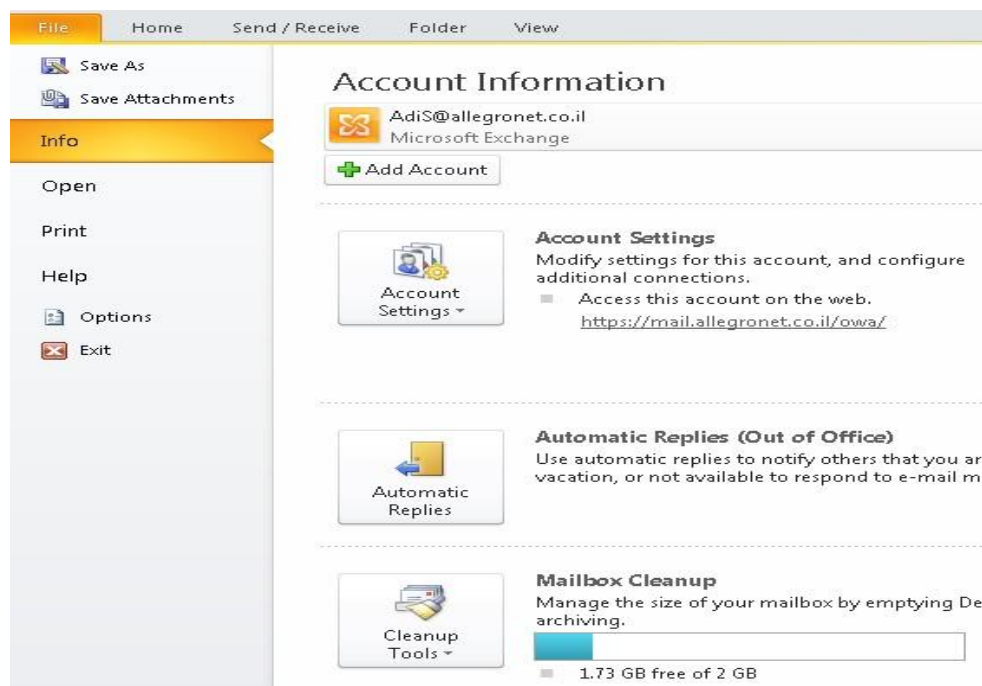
File Home Send / Receive Folder View

Save As
Save Attachments
Info
Open
Print
Help
Options
Exit

Account Information

AdiS@allegronet.co.il
Microsoft Exchange

Add Account

Account Settings

Account Settings
Modify settings for this account, and configure additional connections.
Access this account on the web.
https://mail.allegronet.co.il/owa/

Automatic Replies

Automatic Replies (Out of Office)
Use automatic replies to notify others that you ar
vacation, or not available to respond to e-mail m

Cleanup Tools

Mailbox Cleanup
Manage the size of your mailbox by emptying De
archiving.
1.73 GB free of 2 GB